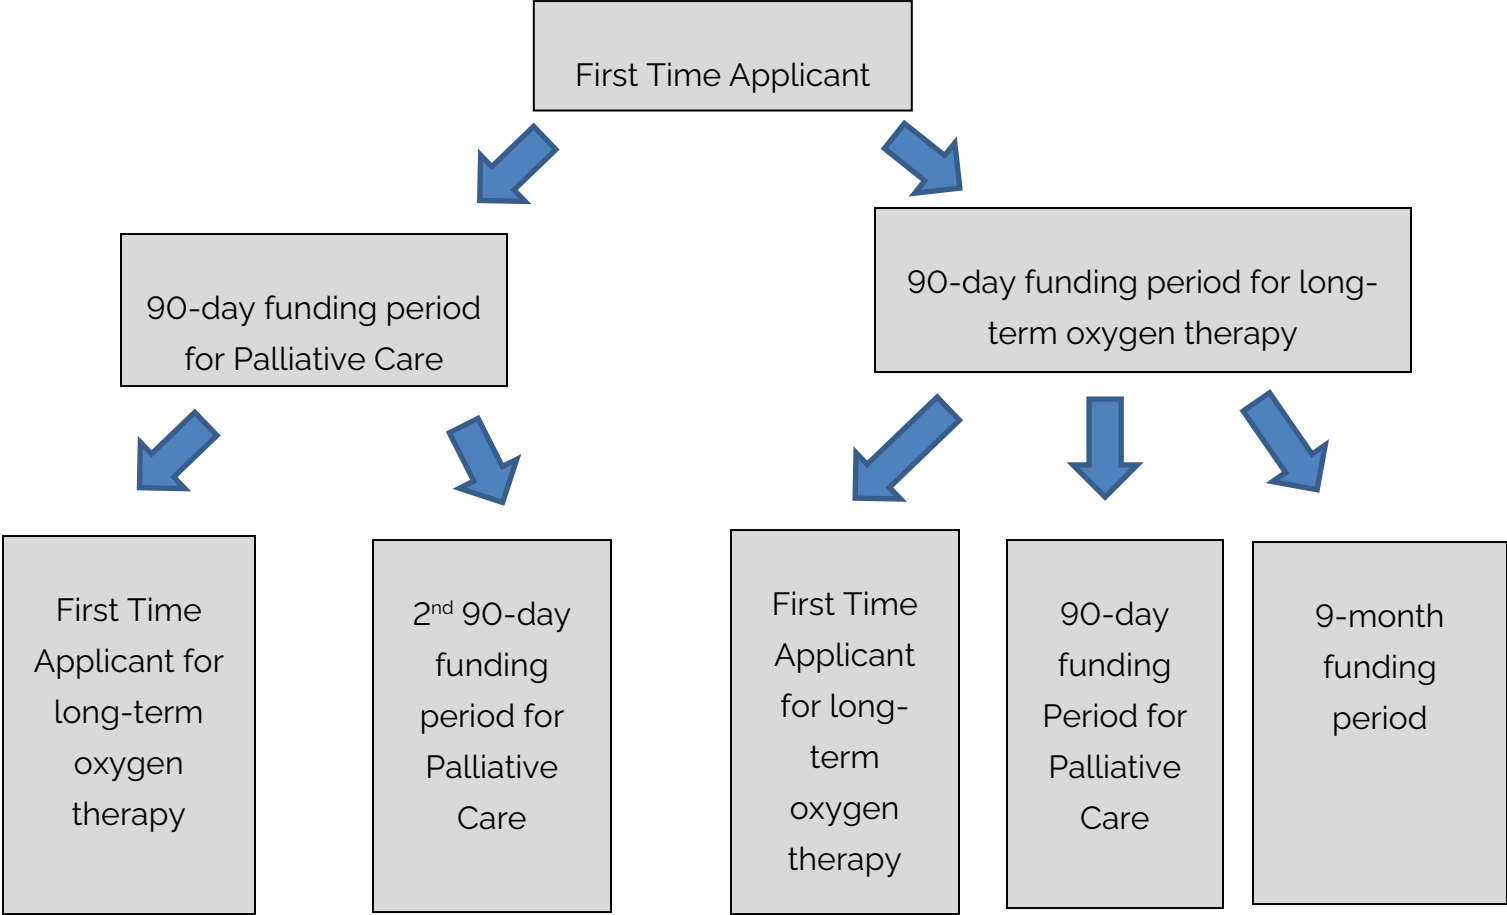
First Time Applicant

90-day funding period for Palliative Care

90-day funding period for long-term oxygen therapy

First Time Applicant for long-term oxygen therapy

2$^{nd}$ 90-day funding period for Palliative Care

First Time Applicant for long-term oxygen therapy

90-day funding Period for Palliative Care

9-month funding period